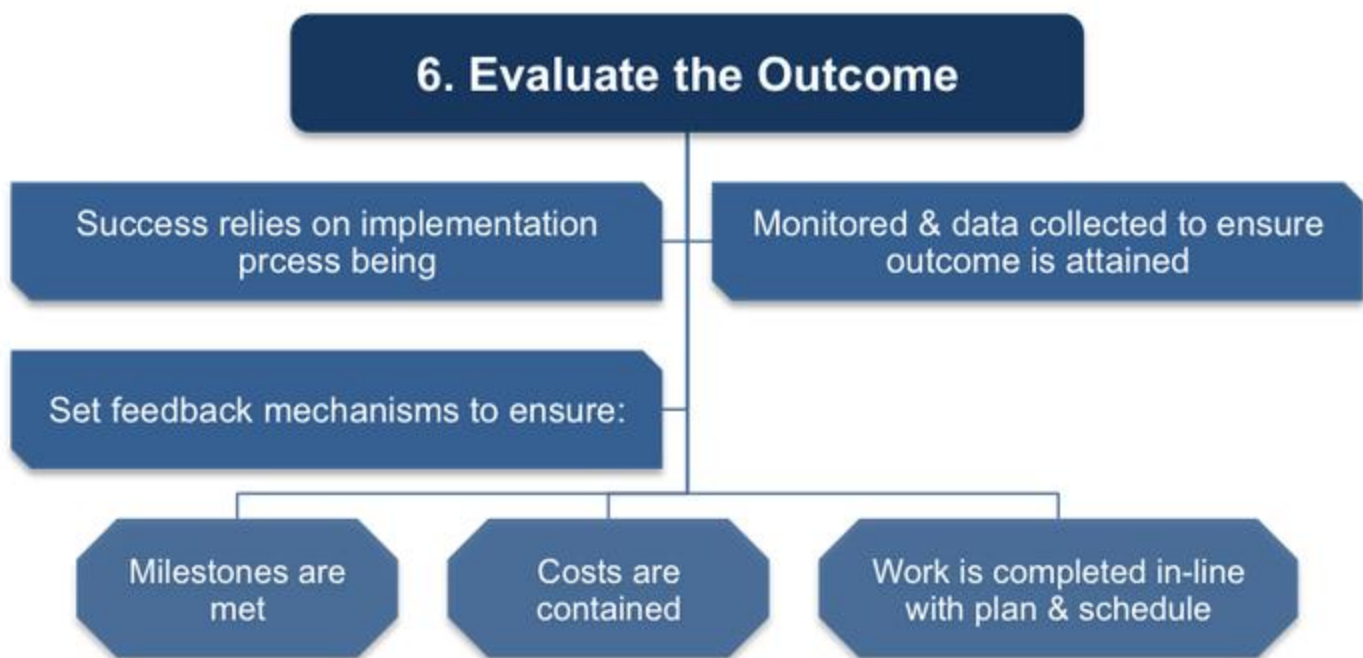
6. Evaluate the Outcome

Success relies on implementation prcess being

Monitored & data collected to ensure outcome is attained

Set feedback mechanisms to ensure:

Milestones are met

Costs are contained

Work is completed in-line with plan & schedule